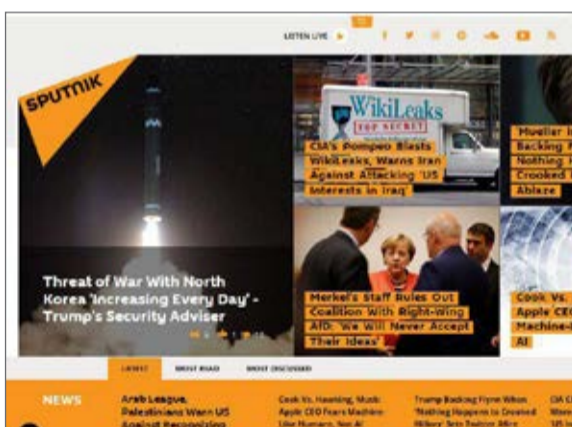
LISTEN LIVE

SPUTNIK

WikiLeaks

TOP SECRET

CIA's Pompeo Blasts WikiLeaks, Warns Iran Against Attacking US Interests in Iraq

Mueller i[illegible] Backing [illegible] Nothing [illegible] Crooked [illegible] Ablaze

Threat of War With North Korea 'Increasing Every Day' - Trump's Security Adviser

Merkel's Staff Rules Out Coalition With Right-Wing AfD: 'We Will Never Accept Their Ideas'

Cook Vs. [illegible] Apple CE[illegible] Machine-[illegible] AI

LATEST MOST READ MOST DISCUSSED

NEWS

Arab League, Palestinians Warn US Against Recognizing

Cook Vs. Hawking, Musk: Apple CEO Fears Machine-Like Humans, Not AI

Trump Backing Flynn When 'Nothing Happens to Crooked Hillary' Sets Twitter Afire

CIA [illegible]